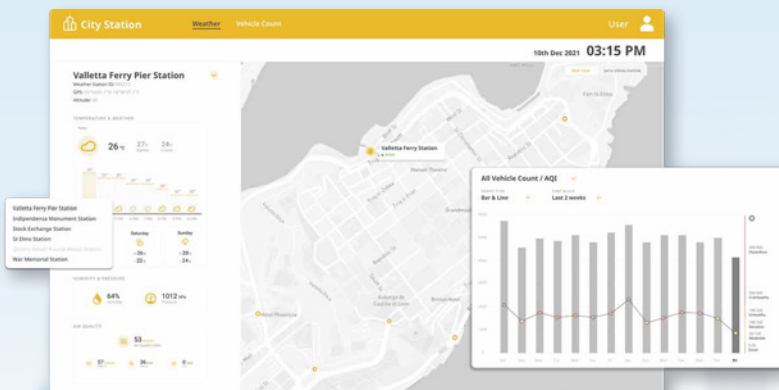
City Station

Weather

Vehicle Count

User

10th Dec 2021

03:15 PM

Valletta Ferry Pier Station

Weather Station ID

GPS

Altitude

TEMPERATURE & WEATHER

26

27

24

Valletta Ferry Pier Station
Indipendence Monument Station
Stock Exchange Station
St Elmo Station
War Memorial Station

Saturday

Sunday

26

23

26

23

HUMIDITY & PRESSURE

64%

1012

AIR QUALITY

53

37

36

Valletta Ferry Pier Station

All Vehicle Count / AQI

Bar & Line

Last 2 weeks